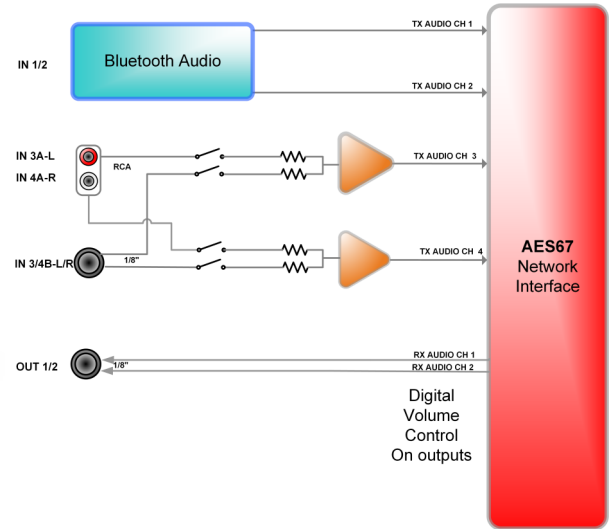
IN 1/2

Bluetooth Audio

TX AUDIO CH 1

TX AUDIO CH 2

IN 3A-L

IN 4A-R

RCA

TX AUDIO CH 3

IN 3/4B-L/R

1/8"

TX AUDIO CH 4

AES67
Network
Interface

OUT 1/2

1/8"

RX AUDIO CH 1

RX AUDIO CH 2

Digital
Volume
Control
On outputs